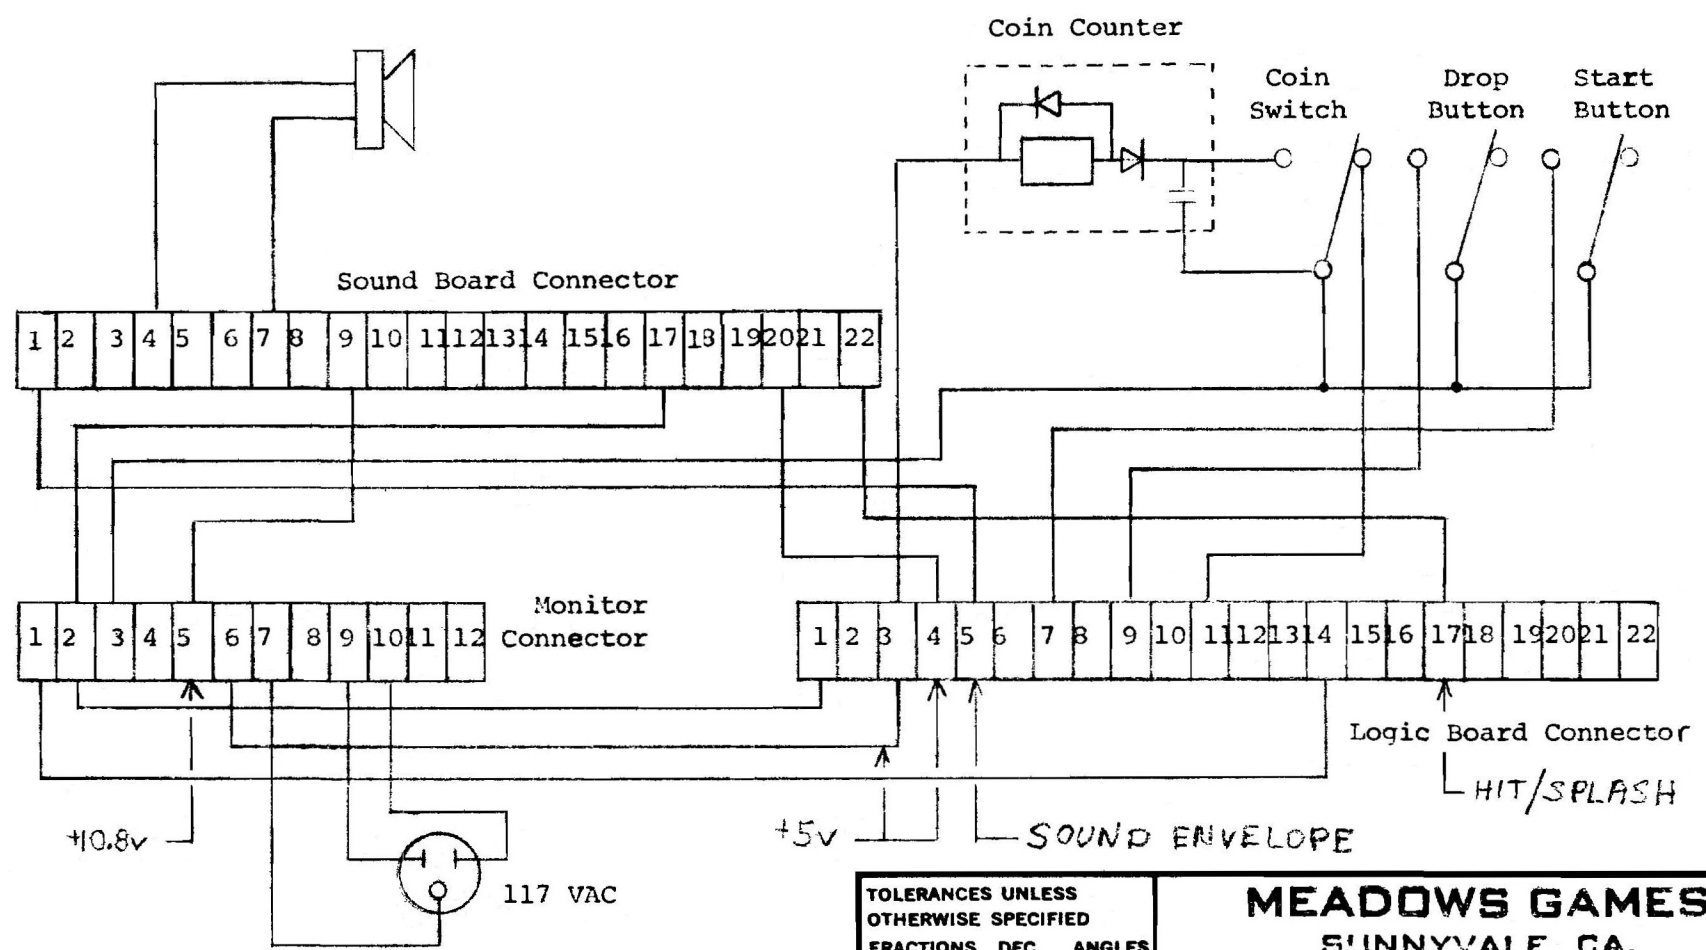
Coin Counter

Coin Switch

Drop Button

Start Button

Sound Board Connector

| 1 | 2 | 3 | 4 | 5 | 6 | 7 | 8 | 9 | 10 | 11 | 12 | 13 | 14 | 15 | 16 | 17 | 18 | 19 | 20 | 21 | 22 |
|---|---|---|---|---|---|---|---|---|---|---|---|---|---|---|---|---|---|---|---|---|---|

Monitor Connector

| 1 | 2 | 3 | 4 | 5 | 6 | 7 | 8 | 9 | 10 | 11 | 12 |
|---|---|---|---|---|---|---|---|---|---|---|---|

| 1 | 2 | 3 | 4 | 5 | 6 | 7 | 8 | 9 | 10 | 11 | 12 | 13 | 14 | 15 | 16 | 17 | 18 | 19 | 20 | 21 | 22 |
|---|---|---|---|---|---|---|---|---|---|---|---|---|---|---|---|---|---|---|---|---|---|

Logic Board Connector

HIT/SPLASH

+10.8v

117 VAC

+5v

SOUND ENVELOPE

TOLERANCES UNLESS OTHERWISE SPECIFIED
FRACTIONS DEC. ANGLES

MEADOWS GAMES
SUNNYVALE, CA.